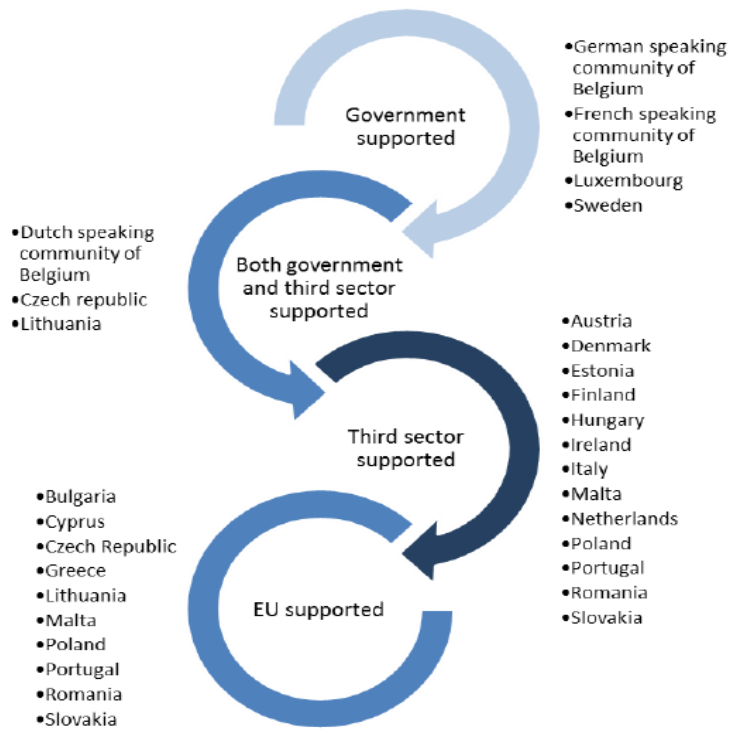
Government supported

•German speaking community of Belgium
•French speaking community of Belgium
•Luxembourg
•Sweden

•Dutch speaking community of Belgium
•Czech republic
•Lithuania

Both government and third sector supported

•Austria
•Denmark
•Estonia
•Finland
•Hungary
•Ireland
•Italy
•Malta
•Netherlands
•Poland
•Portugal
•Romania
•Slovakia

Third sector supported

•Bulgaria
•Cyprus
•Czech Republic
•Greece
•Lithuania
•Malta
•Poland
•Portugal
•Romania
•Slovakia

EU supported